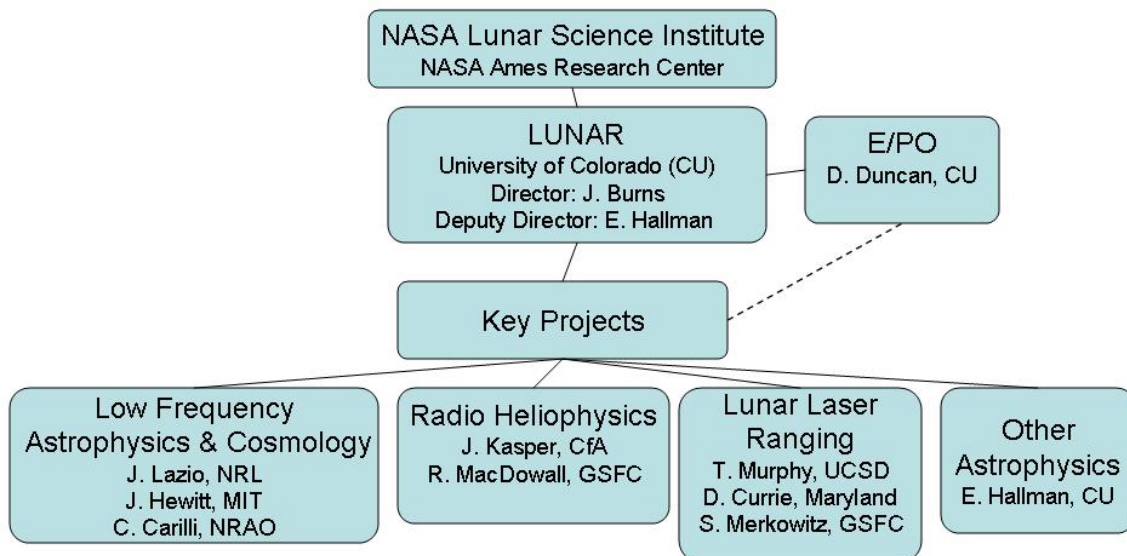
NASA Lunar Science Institute
NASA Ames Research Center

LUNAR
University of Colorado (CU)
Director: J. Burns
Deputy Director: E. Hallman

E/PO
D. Duncan, CU

Key Projects

Low Frequency Astrophysics & Cosmology
J. Lazio, NRL
J. Hewitt, MIT
C. Carilli, NRAO

Radio Heliophysics
J. Kasper, CfA
R. MacDowall, GSFC

Lunar Laser Ranging
T. Murphy, UCSD
D. Currie, Maryland
S. Merkowitz, GSFC

Other Astrophysics
E. Hallman, CU